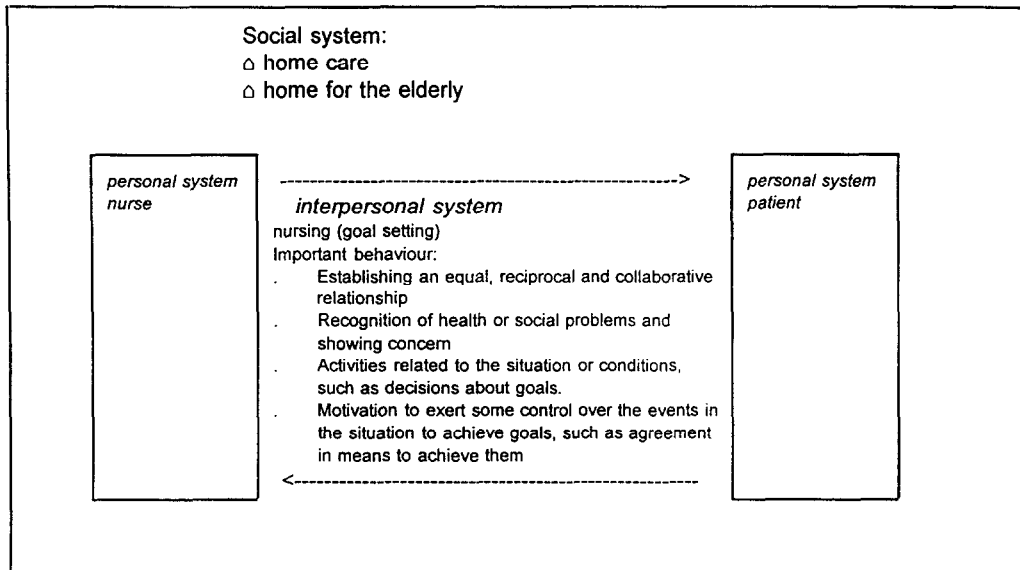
Social system:
⌂ home care
⌂ home for the elderly

personal system
nurse

interpersonal system
nursing (goal setting)
Important behaviour:
. Establishing an equal, reciprocal and collaborative relationship
. Recognition of health or social problems and showing concern
. Activities related to the situation or conditions, such as decisions about goals.
. Motivation to exert some control over the events in the situation to achieve goals, such as agreement in means to achieve them

personal system
patient